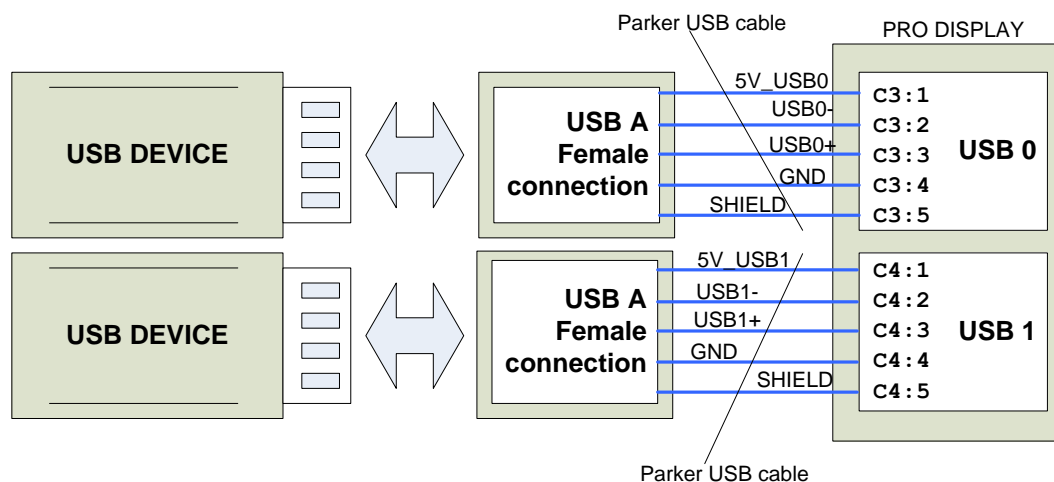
Parker USB cable

PRO DISPLAY

USB DEVICE

USB A Female connection

5V_USB0
USB0-
USB0+
GND
SHIELD

C3:1
C3:2
C3:3
C3:4
C3:5

USB 0

USB DEVICE

USB A Female connection

5V_USB1
USB1-
USB1+
GND
SHIELD

C4:1
C4:2
C4:3
C4:4
C4:5

USB 1

Parker USB cable